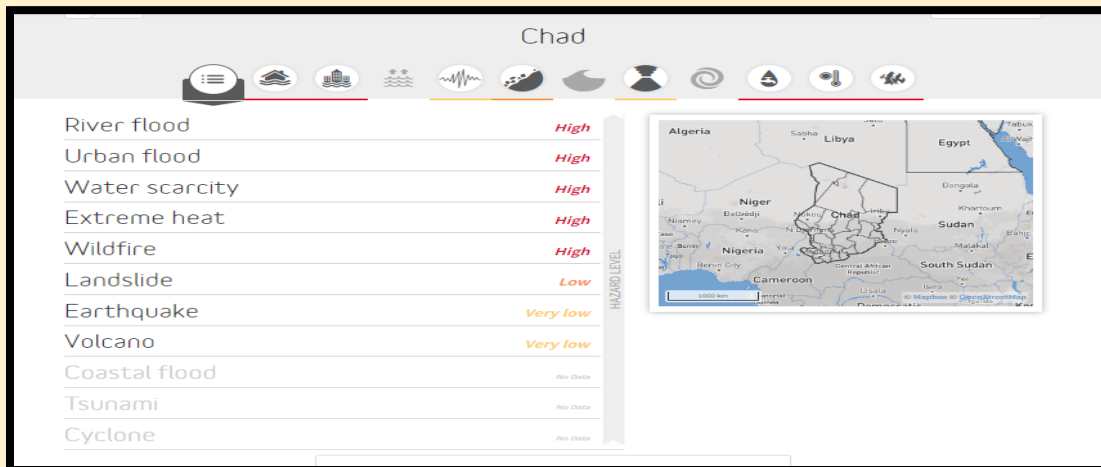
Chad

River flood High
Urban flood High
Water scarcity High
Extreme heat High
Wildfire High
Landslide Low
Earthquake Very low
Volcano Very low
Coastal flood No Data
Tsunami No Data
Cyclone No Data

HAZARD LEVEL

Algeria
Sabha
Libya
Egypt
Niger
Chad
Sudan
Niamey
Nigeria
Dongola
Khartoum
Benin
Cameroon
Central African Republic
South Sudan
1000 km
© Mapbox © OpenStreetMap